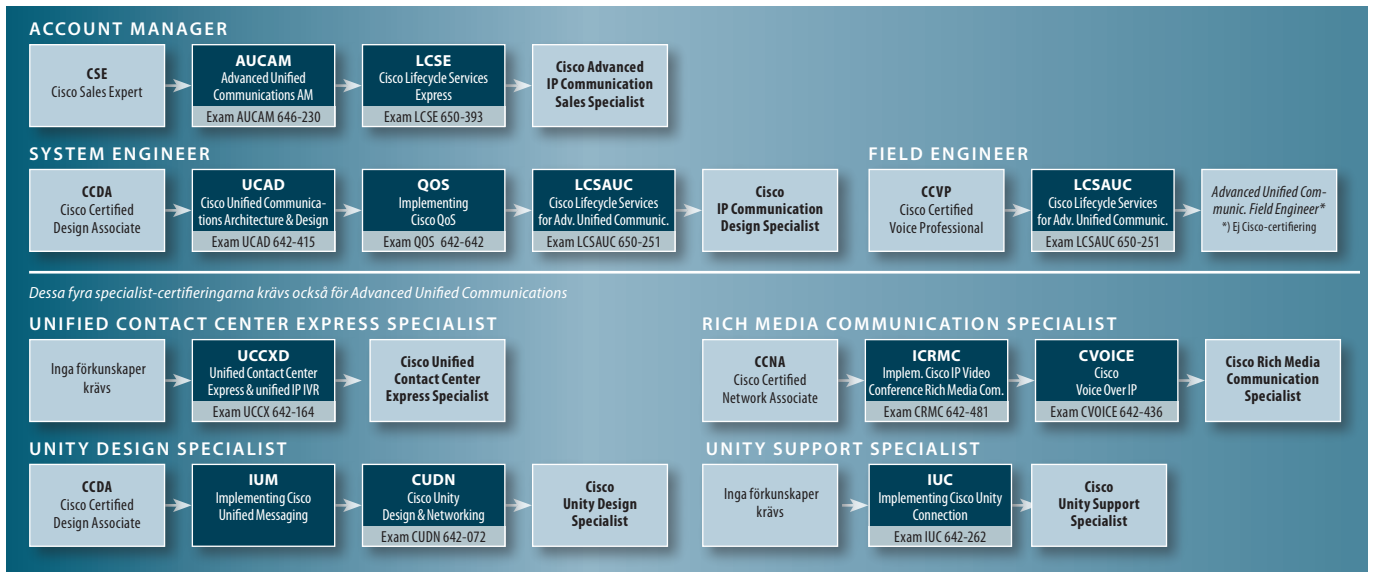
ACCOUNT MANAGER

CSE
Cisco Sales Expert

AUCAM
Advanced Unified Communications AM
Exam AUCAM 646-230

LCSE
Cisco Lifecycle Services Express
Exam LCSE 650-393

Cisco Advanced IP Communication Sales Specialist

SYSTEM ENGINEER

CCDA
Cisco Certified Design Associate

UCAD
Cisco Unified Communications Architecture & Design
Exam UCAD 642-415

QOS
Implementing Cisco QoS
Exam QOS 642-642

LCSAUC
Cisco Lifecycle Services for Adv. Unified Communic.
Exam LCSAUC 650-251

Cisco IP Communication Design Specialist

FIELD ENGINEER

CCVP
Cisco Certified Voice Professional

LCSAUC
Cisco Lifecycle Services for Adv. Unified Communic.
Exam LCSAUC 650-251

Advanced Unified Communic. Field Engineer*
*) Ej Cisco-certifiering

Dessa fyra specialist-certifieringarna krävs också för Advanced Unified Communications

UNIFIED CONTACT CENTER EXPRESS SPECIALIST

Inga förkunskaper krävs

UCCXD
Unified Contact Center Express & unified IP IVR
Exam UCCX 642-164

Cisco Unified Contact Center Express Specialist

RICH MEDIA COMMUNICATION SPECIALIST

CCNA
Cisco Certified Network Associate

ICRMC
Implem. Cisco IP Video Conference Rich Media Com.
Exam CRMC 642-481

CVOICE
Cisco Voice Over IP
Exam CVOICE 642-436

Cisco Rich Media Communication Specialist

UNITY DESIGN SPECIALIST

CCDA
Cisco Certified Design Associate

IUM
Implementing Cisco Unified Messaging

CUDN
Cisco Unity Design & Networking
Exam CUDN 642-072

Cisco Unity Design Specialist

UNITY SUPPORT SPECIALIST

Inga förkunskaper krävs

IUC
Implementing Cisco Unity Connection
Exam IUC 642-262

Cisco Unity Support Specialist